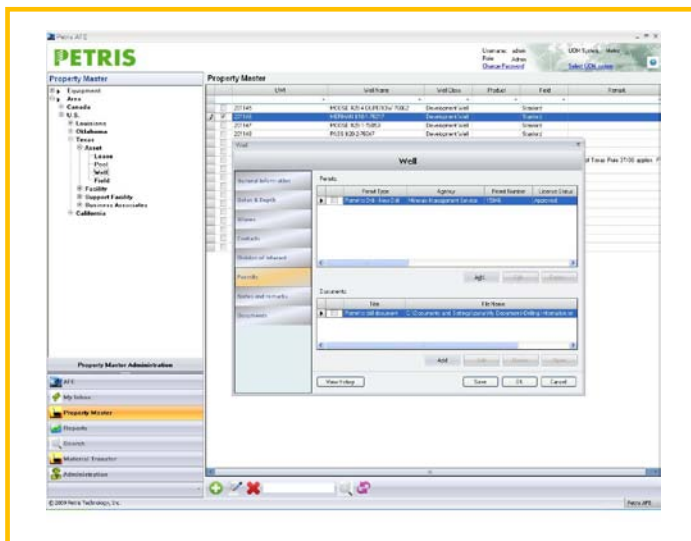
Petris AFS

PETRIS

Username: admin
Role: Admin
Change Password

UOM System: Metric
Select UOM system

Property Master

Equipment
Area
Canada
U.S.
Louisiana
Oklahoma
Texas
Asset
Lease
Pool
Well
Field
Facility
Support Facility
Business Associates
California

Property Master

| | Unit | Well Name | Well Class | Product | Field | Remark |
|---|---|---|---|---|---|---|
| | 201145 | MOOSE 820-4 DUPUY... | Development Well | | Stanford | |
| | 201146 | HERMAN ... | Development Well | | Stanford | |
| | 201147 | MOOSE 820-1 ... | Development Well | | Stanford | |
| | 201148 | PUSS 820-2 ... | Development Well | | Stanford | |

of Texas Rule 37-00 applies

Well

Well

General information
Status & Depth
Wellbore
Contacts
Division of interest
Permits
Notes and remarks
Documents

Permits

| | Permit Type | Agency | Permit Number | License Status |
|---|---|---|---|---|
| | Permit to Drill - New Drill | Minerals Management Service | 15846 | Approved |

Add Edit Delete

Documents

| | Title | File Name |
|---|---|---|
| | Permit to drill document | C:\Documents and Settings\... |

Add Edit Delete Open

View history
Save
OK
Cancel

Property Master Administration

AFE
My Inbox
Property Master
Reports
Search
Material Transfer
Administration

© 2009 Petris Technology, Inc.

Petris AFS